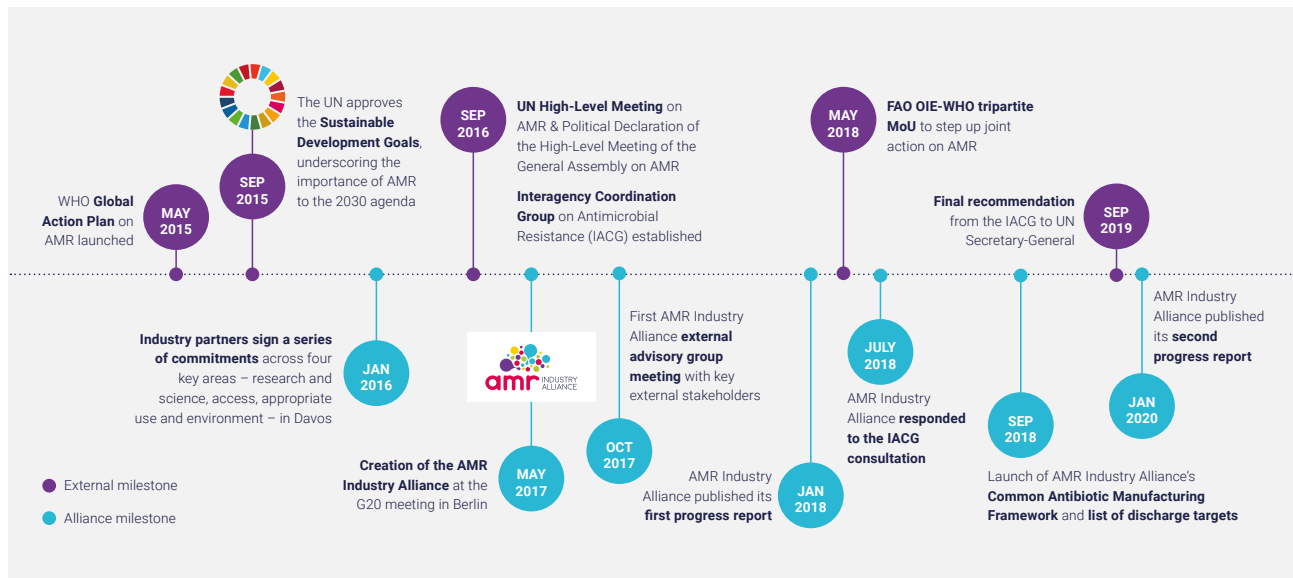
WHO **Global Action Plan** on AMR launched

MAY 2015

SEP 2015

The UN approves the **Sustainable Development Goals**, underscoring the importance of AMR to the 2030 agenda

SEP 2016

**UN High-Level Meeting** on AMR & Political Declaration of the High-Level Meeting of the General Assembly on AMR

**Interagency Coordination Group** on Antimicrobial Resistance (IACG) established

MAY 2018

**FAO OIE-WHO tripartite MoU** to step up joint action on AMR

**Final recommendation** from the IACG to UN Secretary-General

SEP 2019

**Industry partners sign a series of commitments** across four key areas – research and science, access, appropriate use and environment – in Davos

JAN 2016

amr INDUSTRY ALLIANCE

**Creation of the AMR Industry Alliance** at the G20 meeting in Berlin

MAY 2017

OCT 2017

First AMR Industry Alliance **external advisory group meeting** with key external stakeholders

AMR Industry Alliance published its **first progress report**

JAN 2018

JULY 2018

AMR Industry Alliance **responded to the IACG consultation**

SEP 2018

Launch of AMR Industry Alliance's **Common Antibiotic Manufacturing Framework** and **list of discharge targets**

AMR Industry Alliance published its **second progress report**

JAN 2020

External milestone

Alliance milestone